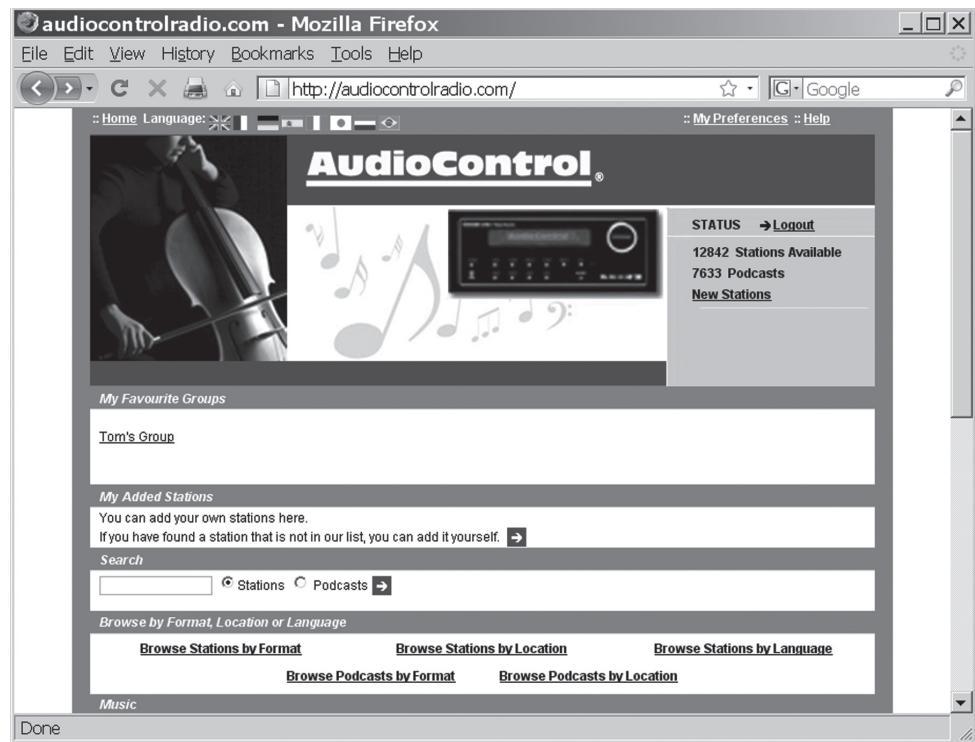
audiocontrolradio.com - Mozilla Firefox

File Edit View History Bookmarks Tools Help

http://audiocontrolradio.com/

Google

:: Home Language:

:: My Preferences :: Help

AudioControl

STATUS → Logout

12842 Stations Available
7633 Podcasts
New Stations

My Favourite Groups

Tom's Group

My Added Stations

You can add your own stations here.
If you have found a station that is not in our list, you can add it yourself.

Search

Stations Podcasts

Browse by Format, Location or Language

Browse Stations by Format
Browse Stations by Location
Browse Stations by Language
Browse Podcasts by Format
Browse Podcasts by Location

Music

Done